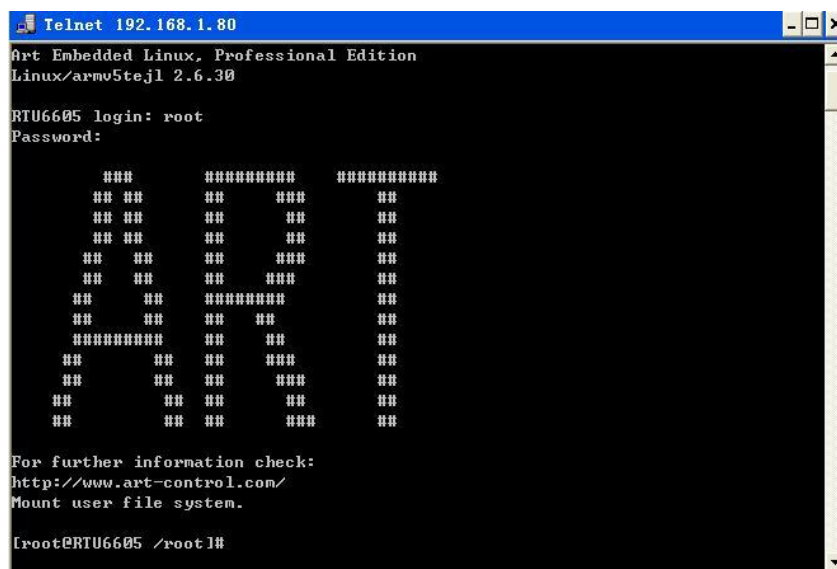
Telnet 192.168.1.80

Art Embedded Linux, Professional Edition
Linux/armv5tejl 2.6.30

RTU6605 login: root
Password:

```
        ###       #########    ##########
       ## ##      ##     ###       ##
       ## ##      ##      ##       ##
       ## ##      ##      ##       ##
      ##   ##     ##     ###       ##
      ##   ##     ##    ###        ##
     ##     ##    ########         ##
     ##     ##    ##   ##          ##
     #########    ##    ##         ##
    ##       ##   ##    ###        ##
    ##       ##   ##     ###       ##
   ##         ##  ##      ##       ##
   ##         ##  ##      ###      ##
```

For further information check:
http://www.art-control.com/
Mount user file system.

[root@RTU6605 /root]#